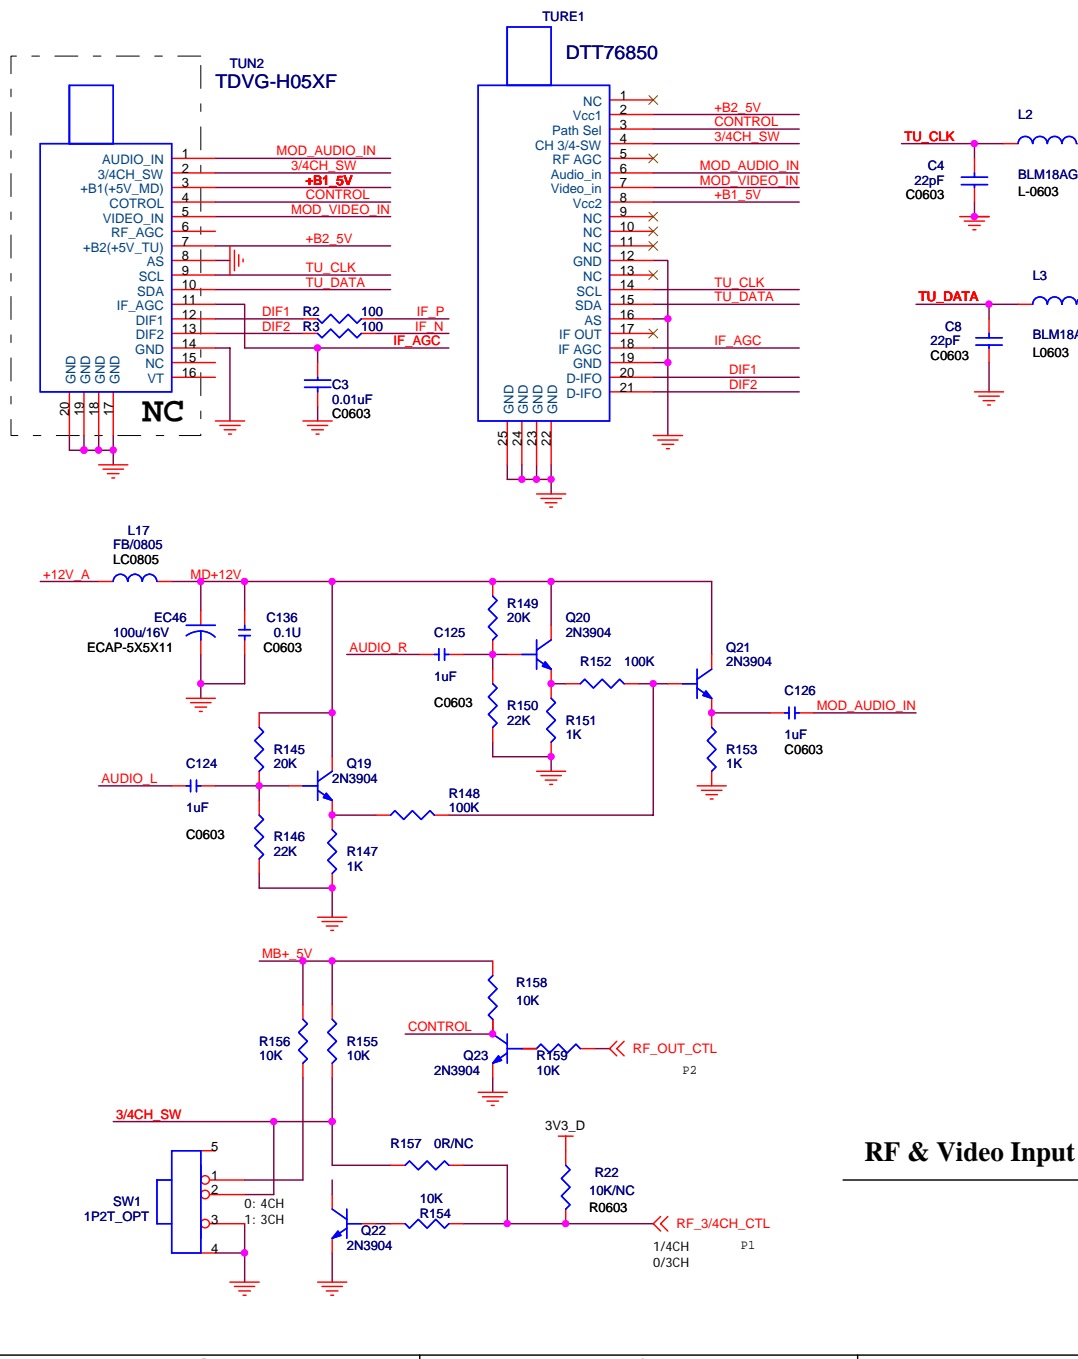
TURE1
DTT76850
TUN2
TDVG-H05XF

AUDIO_IN
3/4CH_SW
+B1(+5V_MD)
COTROL
VIDEO_IN
RF_AGC
+B2(+5V_TU)
AS
SCL
SDA
IF_AGC
DIF1
DIF2
GND
NC
VT
GND GND GND GND
20 19 18 17
NC
1 2 3 4 5 6 7 8 9 10 11 12 13 14 15 16
MOD_AUDIO_IN
3/4CH_SW
+B1_5V
CONTROL
MOD_VIDEO_IN
+B2_5V
TU_CLK
TU_DATA
DIF1
DIF2
R2
R3
100
100
IF_P
IF_N
IF_AGC
C3
0.01uF
C0603

NC
Vcc1
Path Sel
CH 3/4-SW
RF AGC
Audio_in
Video_in
Vcc2
NC
NC
NC
GND
NC
SCL
SDA
AS
IF OUT
IF AGC
GND
D-IFO
D-IFO
GND GND GND GND
25 24 23 22
1 2 3 4 5 6 7 8 9 10 11 12 13 14 15 16 17 18 19 20 21
+B2_5V
CONTROL
3/4CH_SW
MOD_AUDIO_IN
MOD_VIDEO_IN
+B1_5V
TU_CLK
TU_DATA
IF_AGC
DIF1
DIF2

TU_CLK
L2
C4
22pF
C0603
BLM18AG
L-0603
L3
TU_DATA
C8
22pF
C0603
BLM18/
L0603

L17
FB/0805
LC0805
+12V_A
MD+12V
EC46
100u/16V
ECAP-5X5X11
C136
0.1U
C0603
AUDIO_R
C125
1uF
C0603
R149
20K
Q20
2N3904
R150
22K
R151
1K
R152 100K
Q21
2N3904
C126
MOD_AUDIO_IN
1uF
C0603
R153
1K
AUDIO_L
C124
1uF
C0603
R145
20K
Q19
2N3904
R148
100K
R146
22K
R147
1K

MB+_5V
R158
10K
CONTROL
Q23
2N3904
R159
10K
RF_OUT_CTL
P2
R156
10K
R155
10K
3/4CH_SW
3V3_D
R157 0R/NC
R22
10K/NC
R0603
5
1
2
3
4
SW1
1P2T_OPT
0: 4CH
1: 3CH
10K
R154
Q22
2N3904
RF_3/4CH_CTL
1/4CH
0/3CH
P1
RF & Video Input